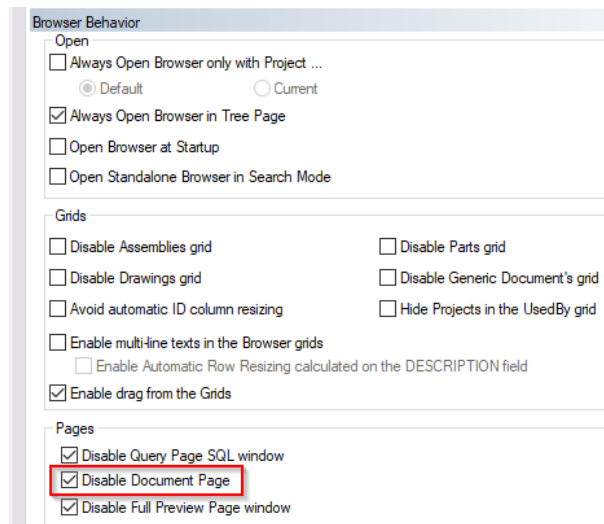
Browser Behavior

Open

Always Open Browser only with Project ...

Default

Current

Always Open Browser in Tree Page

Open Browser at Startup

Open Standalone Browser in Search Mode

Grids

Disable Assemblies grid

Disable Parts grid

Disable Drawings grid

Disable Generic Document's grid

Avoid automatic ID column resizing

Hide Projects in the UsedBy grid

Enable multi-line texts in the Browser grids

Enable Automatic Row Resizing calculated on the DESCRIPTION field

Enable drag from the Grids

Pages

Disable Query Page SQL window

Disable Document Page

Disable Full Preview Page window